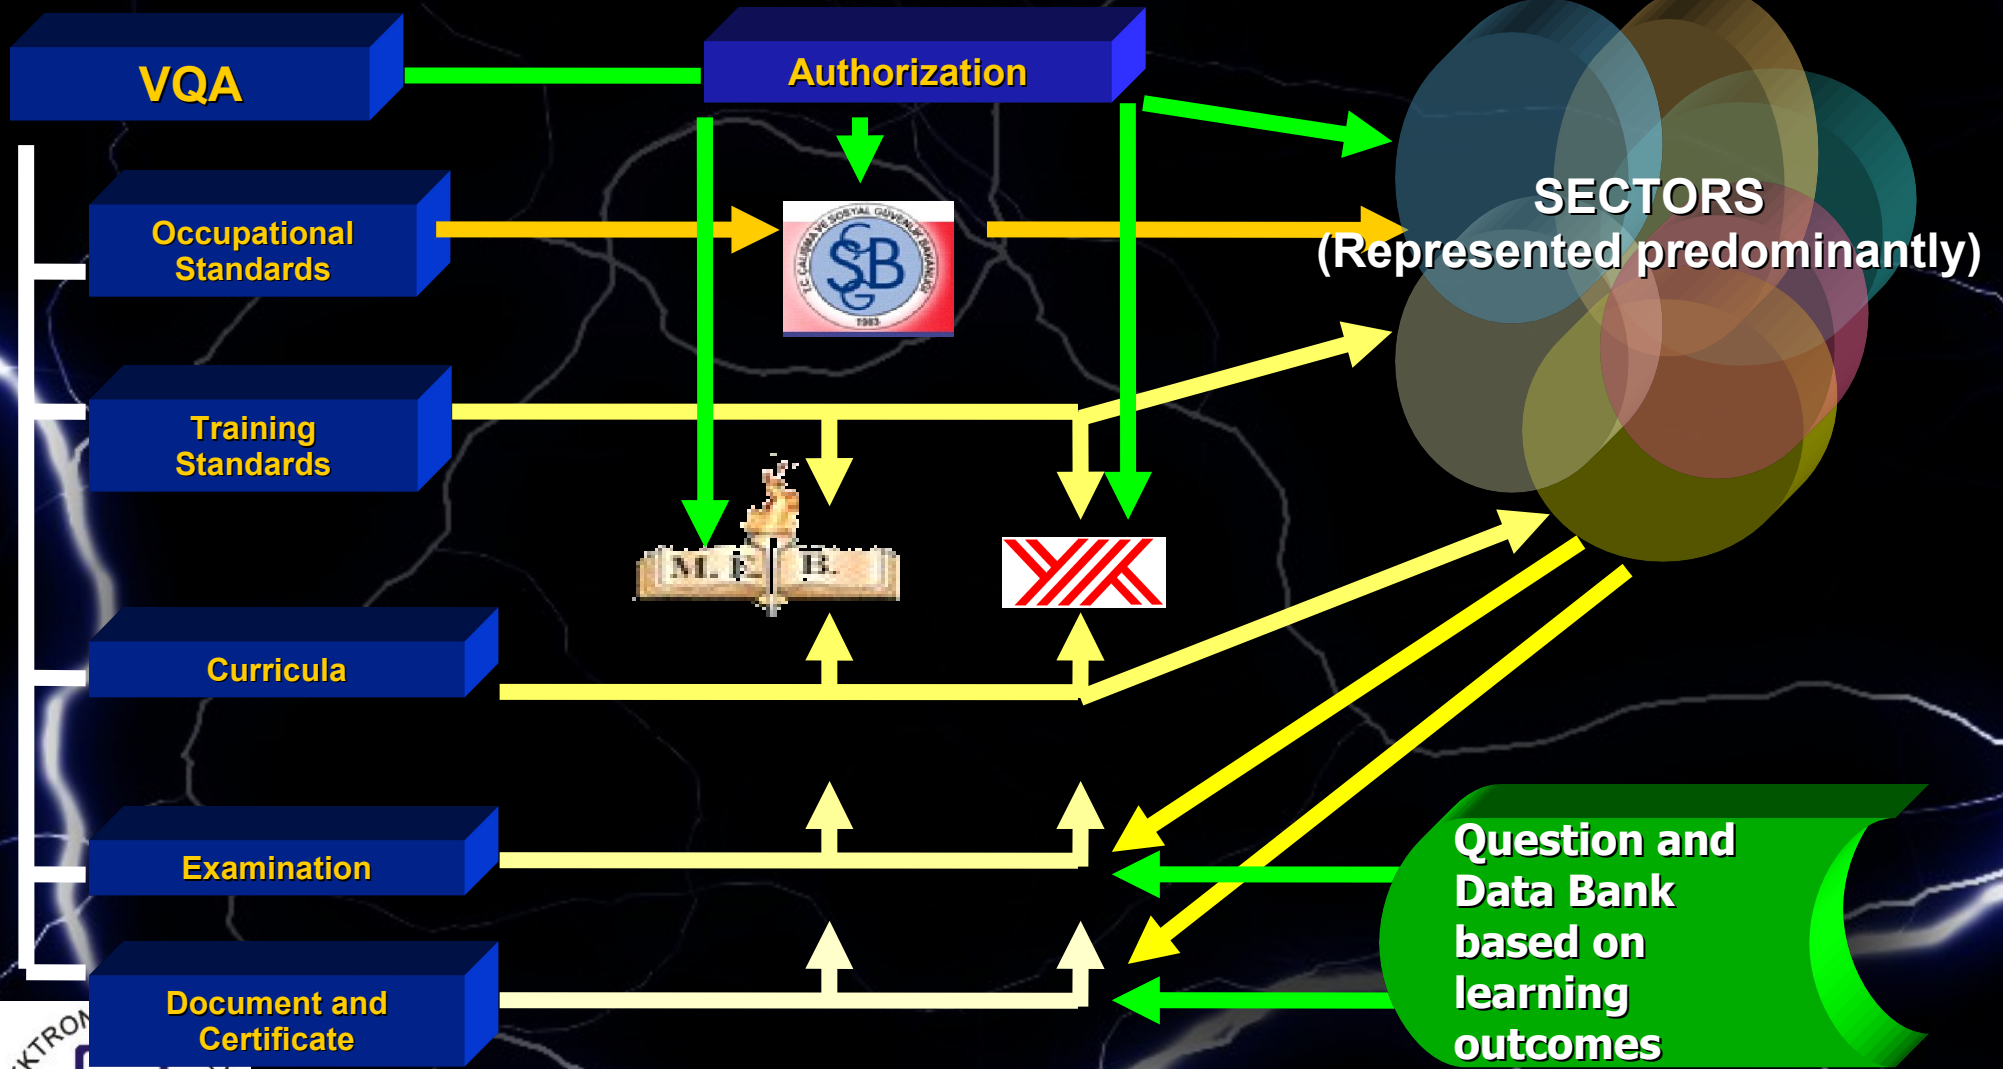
VQA

Authorization

Occupational Standards

T.C. ÇALIŞMA VE SOSYAL GÜVENLİK BAKANLIĞI
ÇSGB
1983

SECTORS (Represented predominantly)

Training Standards

M. E. B.

YÖK

Curricula

Examination

Document and Certificate

Question and Data Bank based on learning outcomes

KTRON